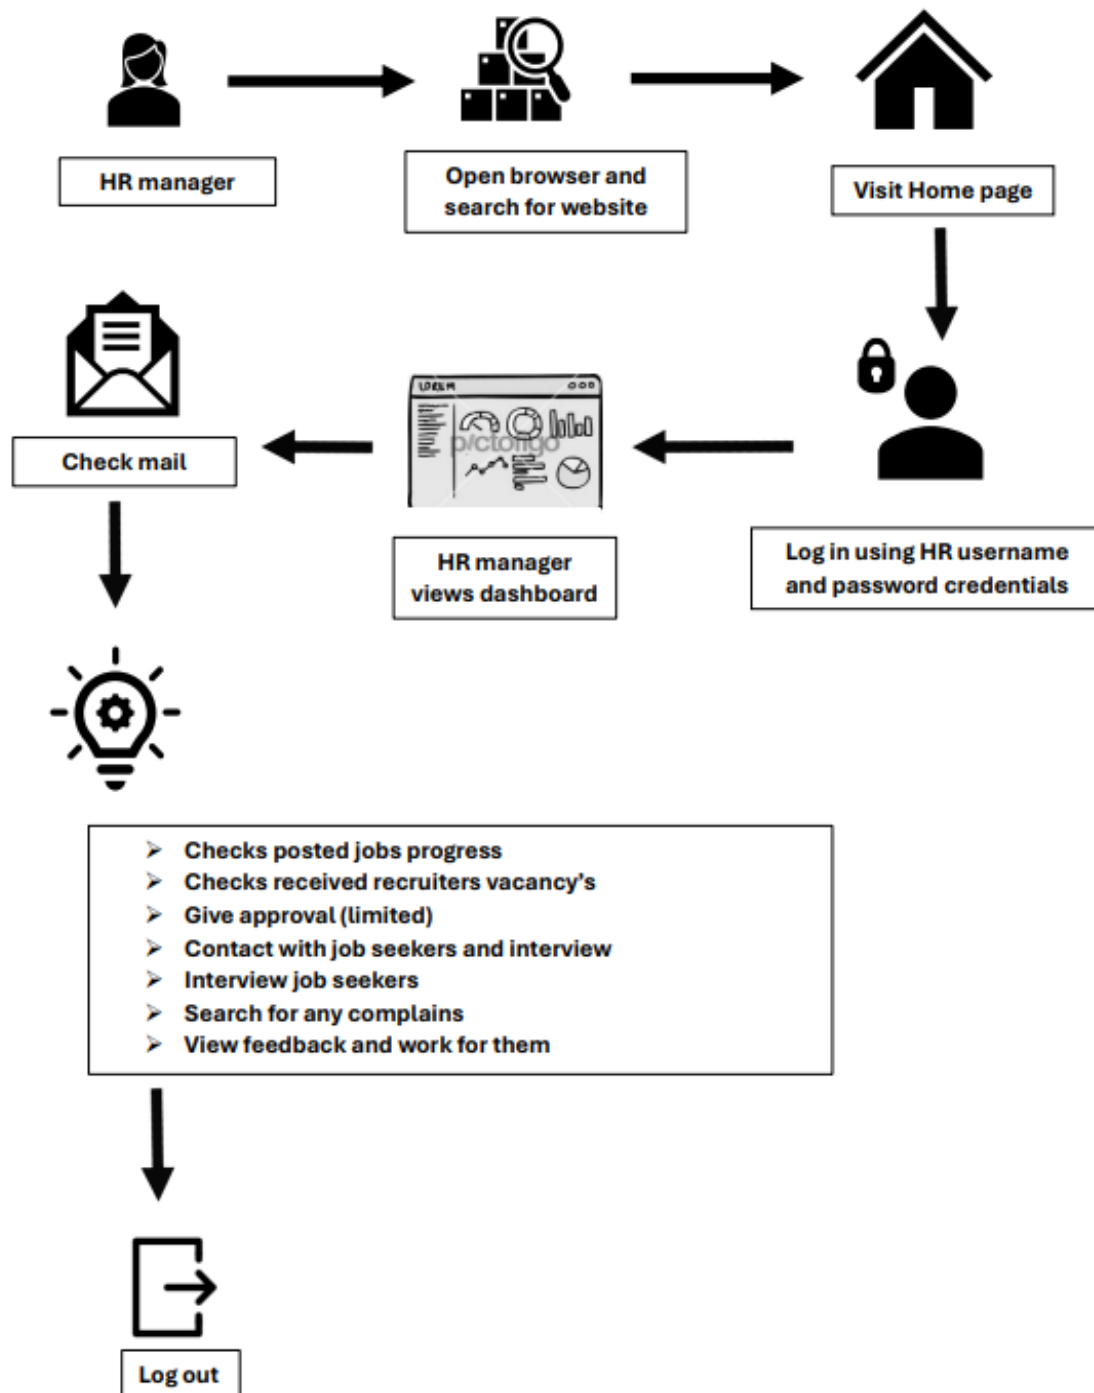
HR manager

Open browser and search for website

Visit Home page

Log in using HR username and password credentials

LOREM

pictoinfo

HR manager views dashboard

Check mail

- Checks posted jobs progress
- Checks received recruiters vacancy's
- Give approval (limited)
- Contact with job seekers and interview
- Interview job seekers
- Search for any complains
- View feedback and work for them

Log out